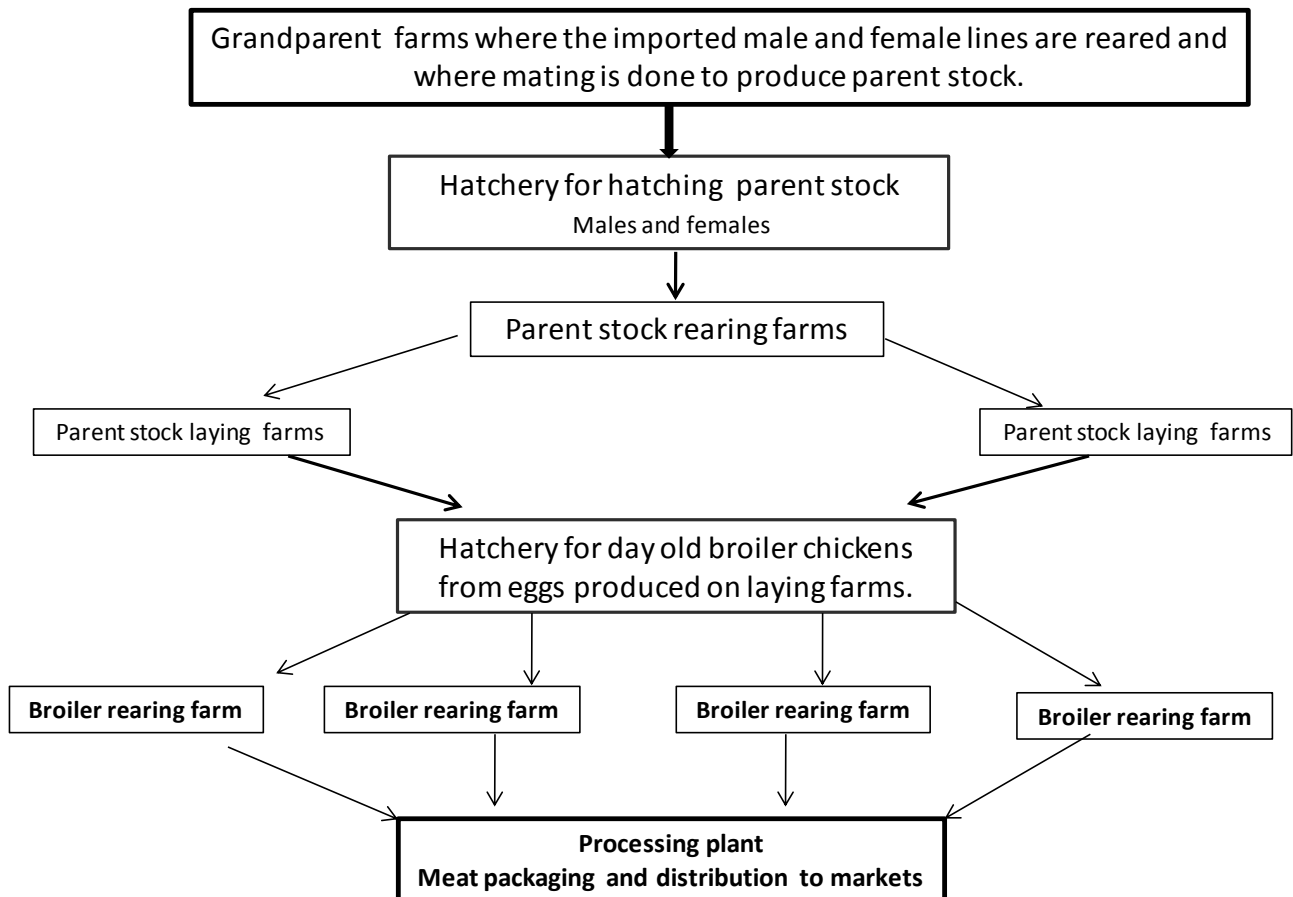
Grandparent farms where the imported male and female lines are reared and where mating is done to produce parent stock.

Hatchery for hatching parent stock
Males and females

Parent stock rearing farms

Parent stock laying farms

Parent stock laying farms

Hatchery for day old broiler chickens from eggs produced on laying farms.

**Broiler rearing farm**

**Broiler rearing farm**

**Broiler rearing farm**

**Broiler rearing farm**

**Processing plant**
**Meat packaging and distribution to markets**